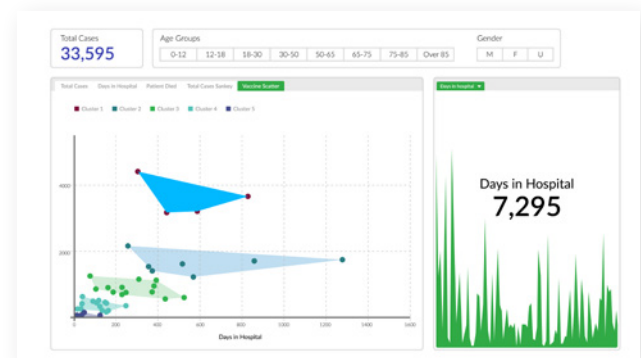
Total Cases
33,595

Age Groups
0-12 | 12-18 | 18-30 | 30-50 | 50-65 | 65-75 | 75-85 | Over 85

Gender
M | F | U

Total Cases | Days in Hospital | Patient Died | Total Cases Sankey | Vaccine Scatter

Cluster 1 | Cluster 2 | Cluster 3 | Cluster 4 | Cluster 5

4000
2000
0

0 | 200 | 400 | 600 | 800 | 1000 | 1200 | 1400 | 1600
Days in Hospital

Days in Hospital

Days in Hospital
7,295